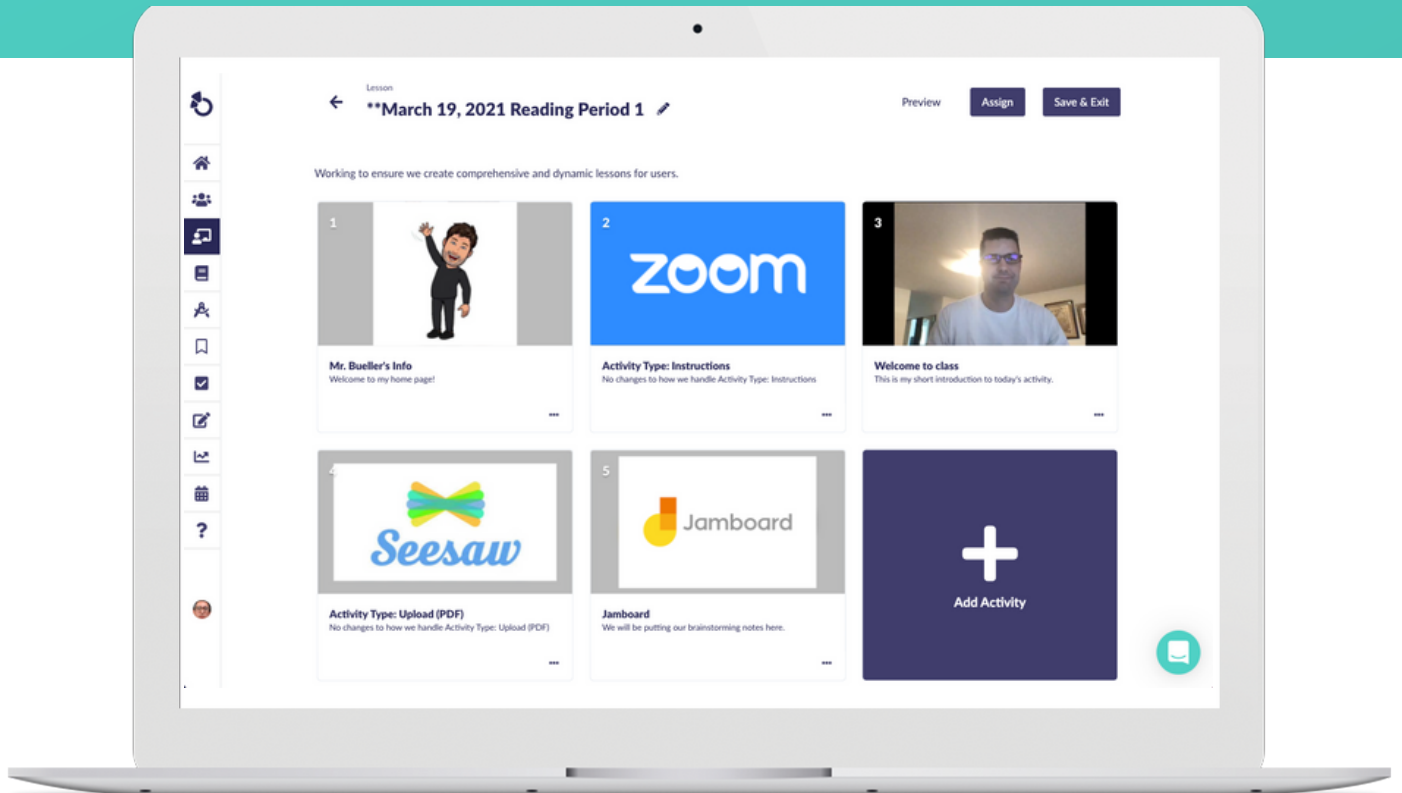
Lesson
**March 19, 2021 Reading Period 1

Preview
Assign
Save & Exit

Working to ensure we create comprehensive and dynamic lessons for users.

1
Mr. Bueller's Info
Welcome to my home page!
...

2
zoom
Activity Type: Instructions
No changes to how we handle Activity Type: Instructions
...

3
Welcome to class
This is my short introduction to today's activity.
...

4
Seesaw
Activity Type: Upload (PDF)
No changes to how we handle Activity Type: Upload (PDF)
...

5
Jamboard
Jamboard
We will be putting our brainstorming notes here.
...

Add Activity

?